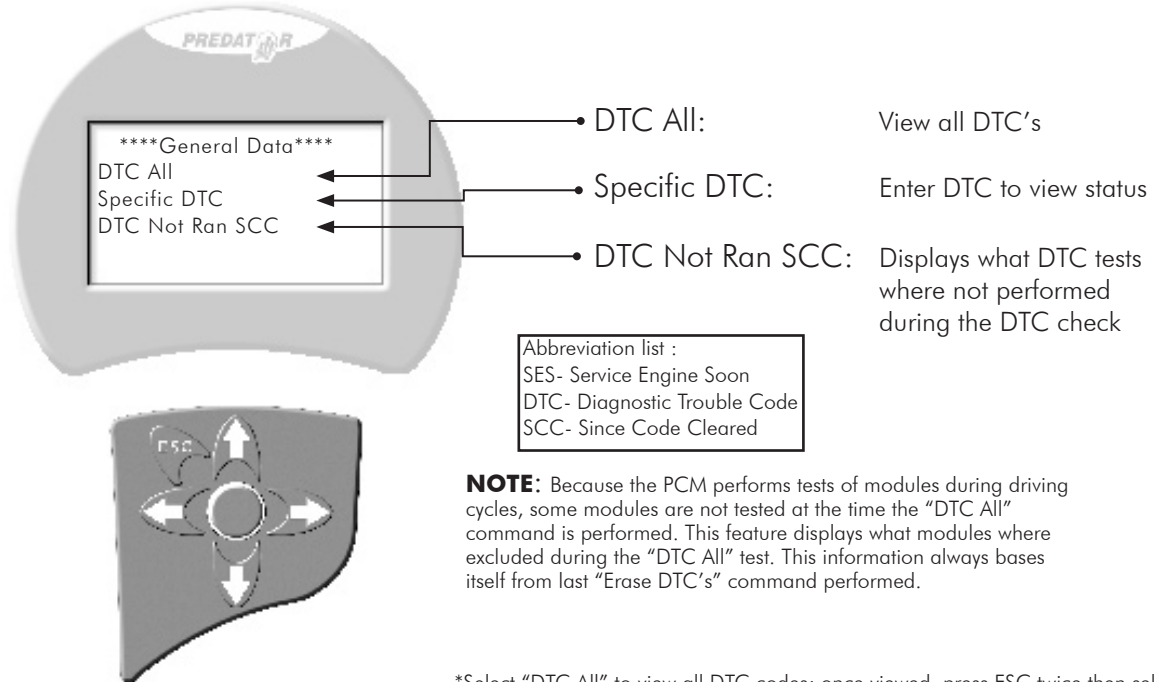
PREDATOR

****General Data****
DTC All
Specific DTC
DTC Not Ran SCC

DTC All: View all DTC's

Specific DTC: Enter DTC to view status

DTC Not Ran SCC: Displays what DTC tests where not performed during the DTC check

Abbreviation list :
SES- Service Engine Soon
DTC- Diagnostic Trouble Code
SCC- Since Code Cleared

ESC

**NOTE**: Because the PCM performs tests of modules during driving cycles, some modules are not tested at the time the "DTC All" command is performed. This feature displays what modules where excluded during the "DTC All" test. This information always bases itself from last "Erase DTC's" command performed.

*Select "DTC All" to view all DTC codes; once viewed, press ESC twice then sel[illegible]